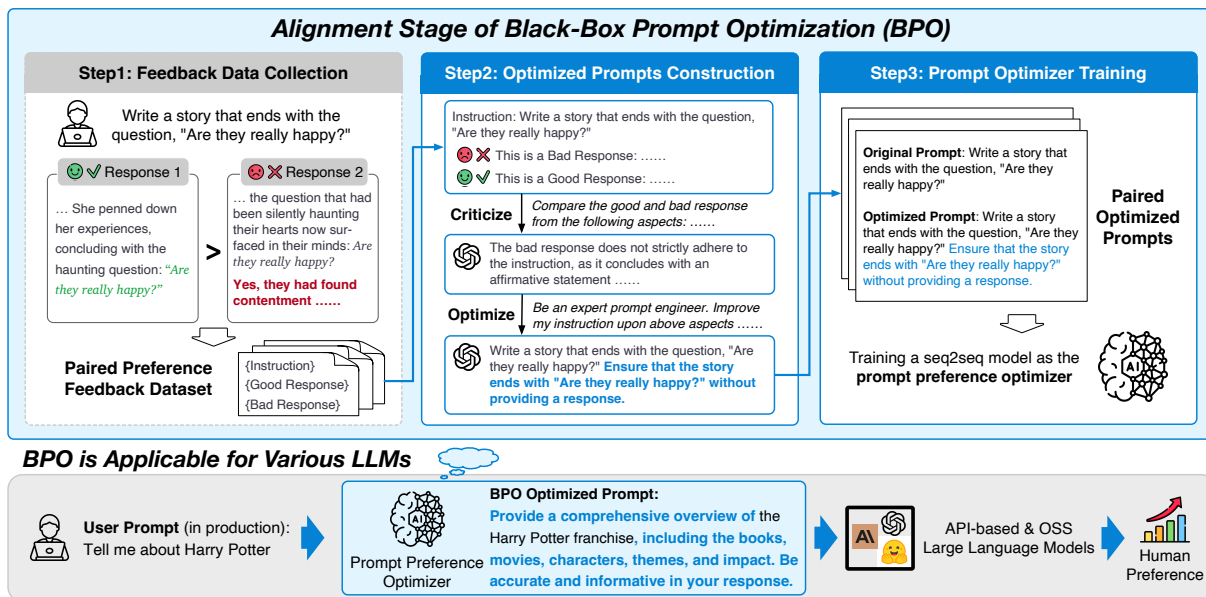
Alignment Stage of Black-Box Prompt Optimization (BPO)

Step1: Feedback Data Collection

Write a story that ends with the question, "Are they really happy?"

Response 1

... She penned down her experiences, concluding with the haunting question: "Are they really happy?"

>

Response 2

... the question that had been silently haunting their hearts now surfaced in their minds: Are they really happy?

Yes, they had found contentment ......

Paired Preference Feedback Dataset

{Instruction}
{Good Response}
{Bad Response}

Step2: Optimized Prompts Construction

Instruction: Write a story that ends with the question, "Are they really happy?"

This is a Bad Response: ......

This is a Good Response: ......

Criticize

Compare the good and bad response from the following aspects: ......

The bad response does not strictly adhere to the instruction, as it concludes with an affirmative statement ......

Optimize

Be an expert prompt engineer. Improve my instruction upon above aspects ......

Write a story that ends with the question, "Are they really happy?" Ensure that the story ends with "Are they really happy?" without providing a response.

Step3: Prompt Optimizer Training

Original Prompt: Write a story that ends with the question, "Are they really happy?"

Optimized Prompt: Write a story that ends with the question, "Are they really happy?" Ensure that the story ends with "Are they really happy?" without providing a response.

Paired Optimized Prompts

Training a seq2seq model as the prompt preference optimizer

AI

BPO is Applicable for Various LLMs

User Prompt (in production): Tell me about Harry Potter

AI

Prompt Preference Optimizer

BPO Optimized Prompt:
Provide a comprehensive overview of the Harry Potter franchise, including the books, movies, characters, themes, and impact. Be accurate and informative in your response.

A\

API-based & OSS Large Language Models

Human Preference